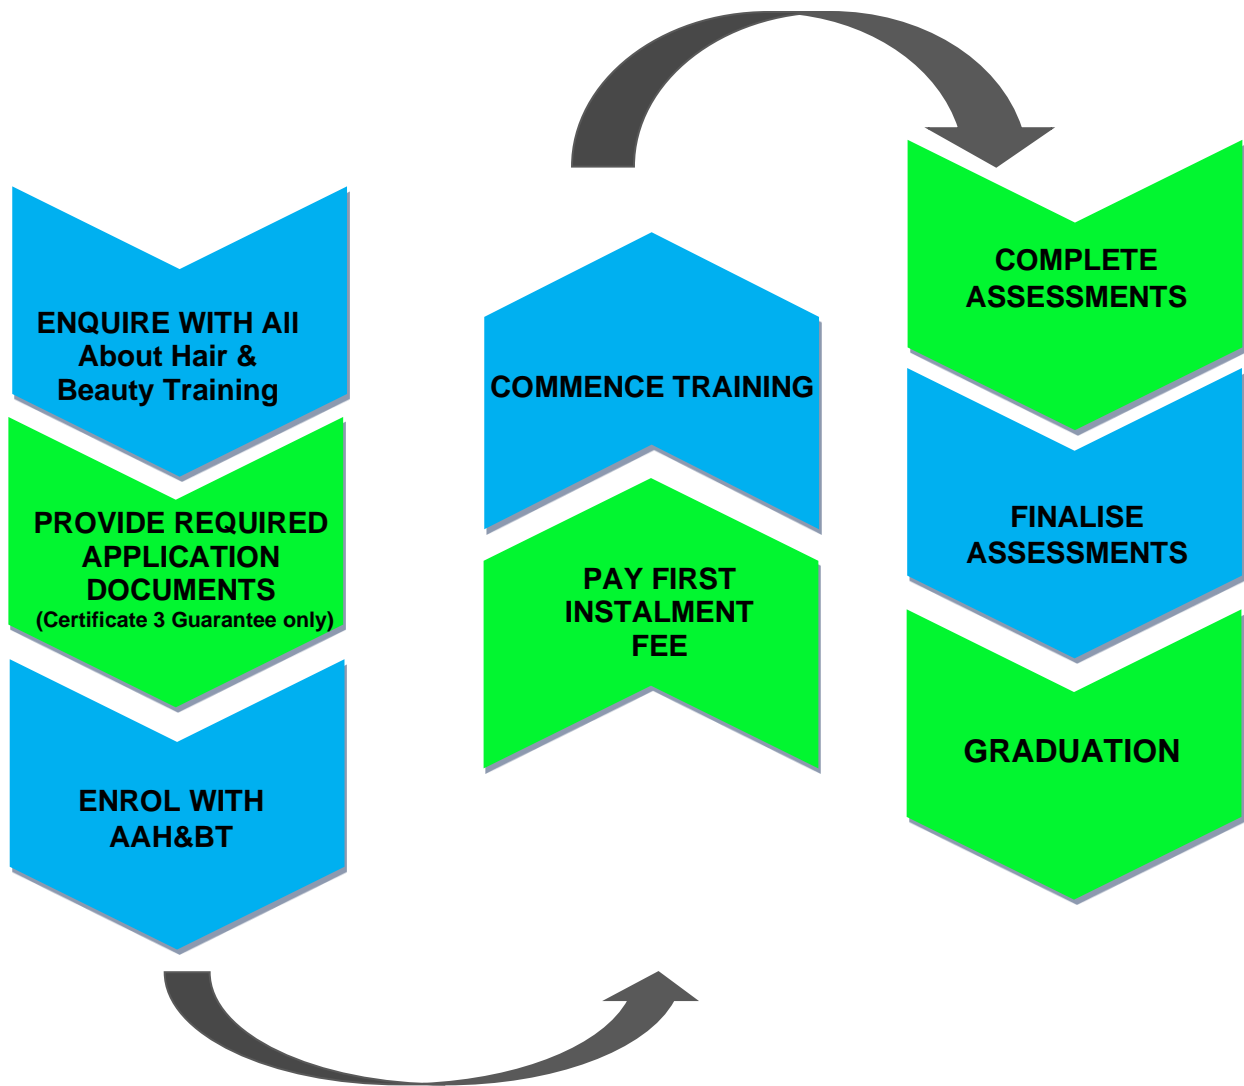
ENQUIRE WITH All About Hair & Beauty Training

PROVIDE REQUIRED APPLICATION DOCUMENTS (Certificate 3 Guarantee only)

ENROL WITH AAH&BT

PAY FIRST INSTALMENT FEE

COMMENCE TRAINING

COMPLETE ASSESSMENTS

FINALISE ASSESSMENTS

GRADUATION